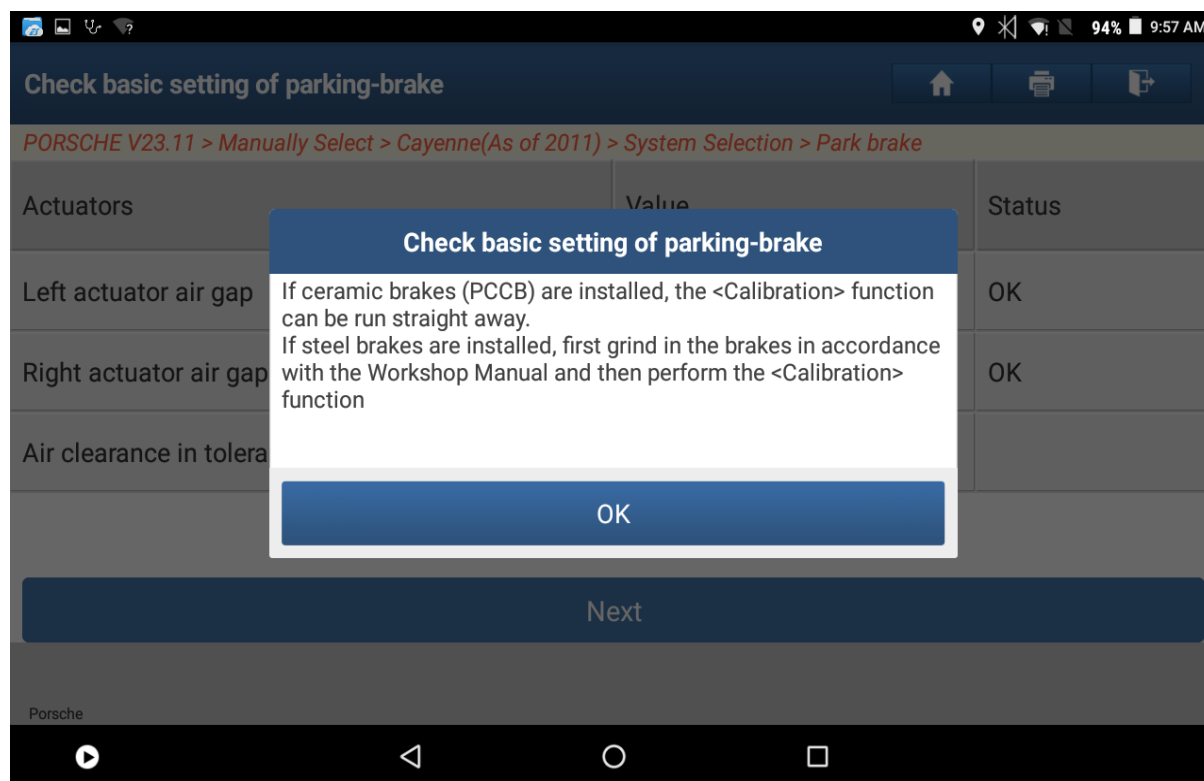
94% 9:57 AM

Check basic setting of parking-brake

PORSCHE V23.11 > Manually Select > Cayenne(As of 2011) > System Selection > Park brake

| Actuators | Value | Status |
|---|---|---|
| Left actuator air gap | | OK |
| Right actuator air gap | | OK |
| Air clearance in tolera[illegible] | | |

Check basic setting of parking-brake

If ceramic brakes (PCCB) are installed, the <Calibration> function can be run straight away.
If steel brakes are installed, first grind in the brakes in accordance with the Workshop Manual and then perform the <Calibration> function

OK

Next

Porsche